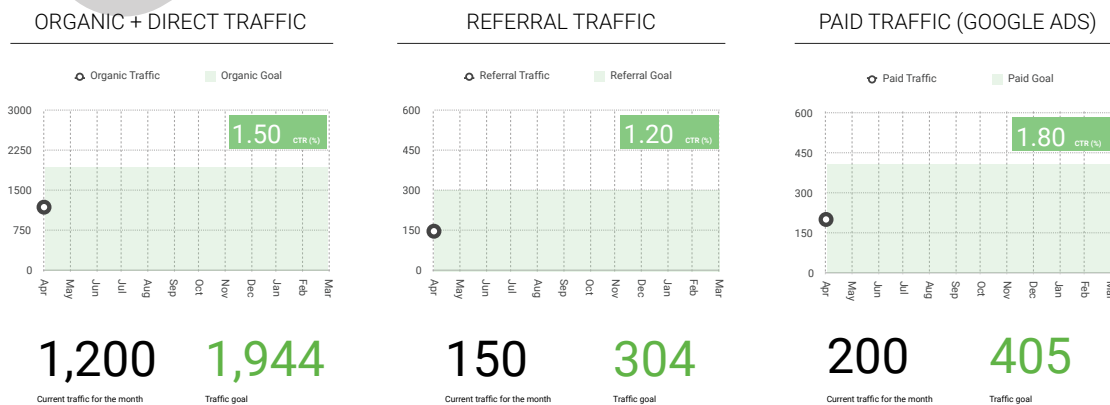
ORGANIC + DIRECT TRAFFIC

Organic Traffic Organic Goal

3000
2250
1500
750
0

1.50 CTR (%)

Apr May Jun Jul Aug Sep Oct Nov Dec Jan Feb Mar

1,200
Current traffic for the month

1,944
Traffic goal

REFERRAL TRAFFIC

Referral Traffic Referral Goal

600
450
300
150
0

1.20 CTR (%)

Apr May Jun Jul Aug Sep Oct Nov Dec Jan Feb Mar

150
Current traffic for the month

304
Traffic goal

PAID TRAFFIC (GOOGLE ADS)

Paid Traffic Paid Goal

600
450
300
150
0

1.80 CTR (%)

Apr May Jun Jul Aug Sep Oct Nov Dec Jan Feb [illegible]

200
Current traffic for the month

405
Traffic goal